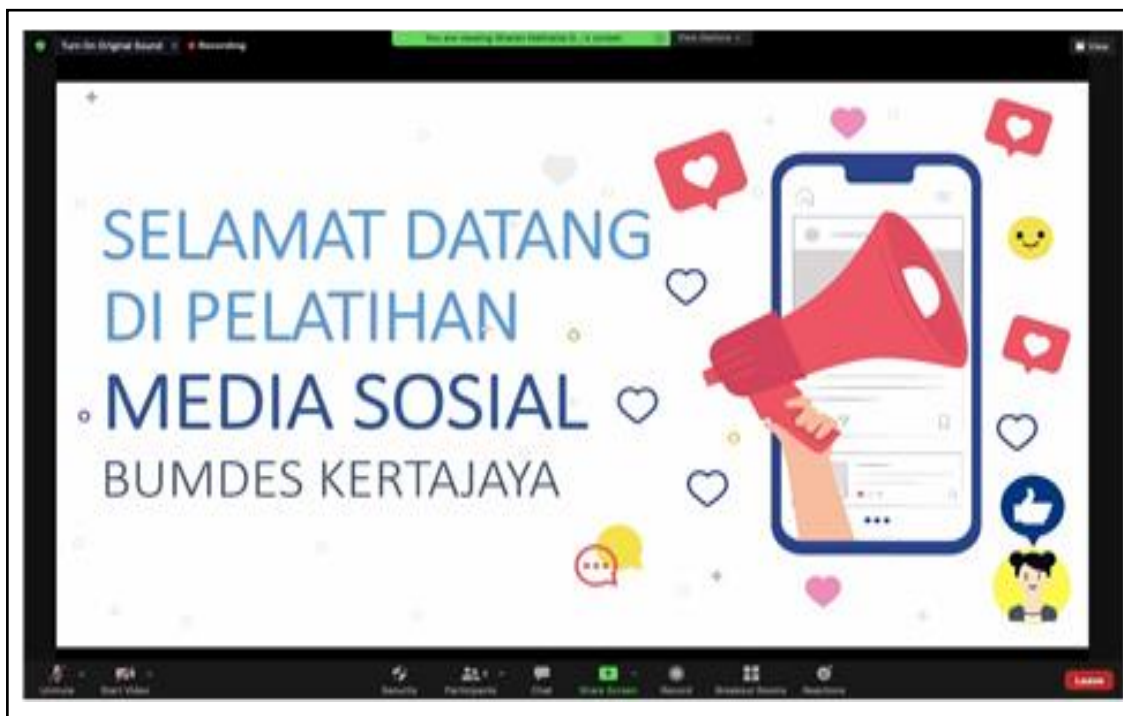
Turn On Original Sound  Recording

You are viewing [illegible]'s screen  View Options

View

SELAMAT DATANG
DI PELATIHAN
MEDIA SOSIAL
BUMDES KERTAJAYA

Unmute  Start Video  Security  Participants  Chat  Share Screen  Record  Breakout Rooms  Reactions  Leave